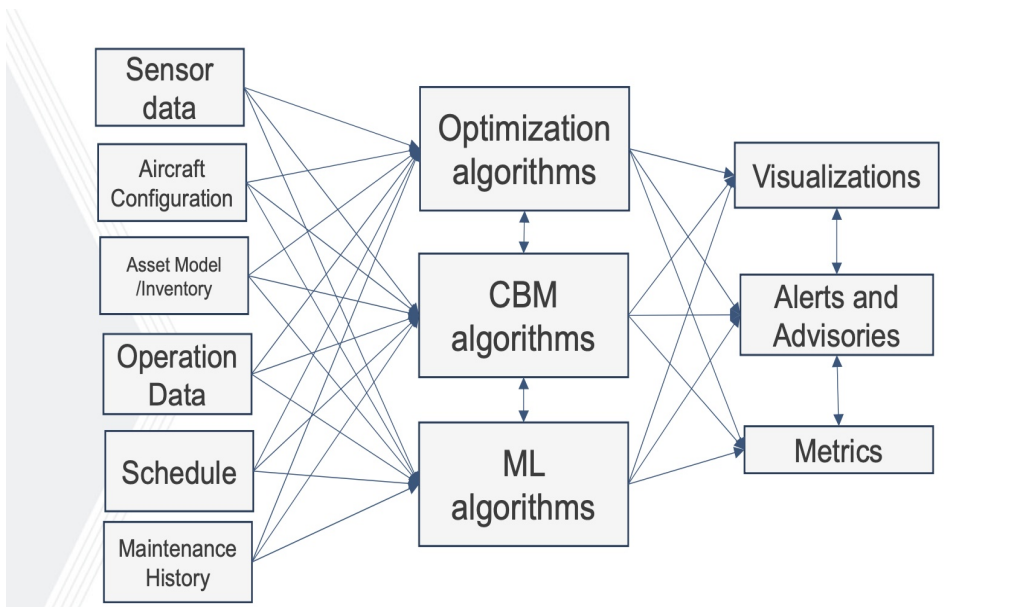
Sensor data

Aircraft Configuration

Asset Model /Inventory

Operation Data

Schedule

Maintenance History

Optimization algorithms

CBM algorithms

ML algorithms

Visualizations

Alerts and Advisories

Metrics